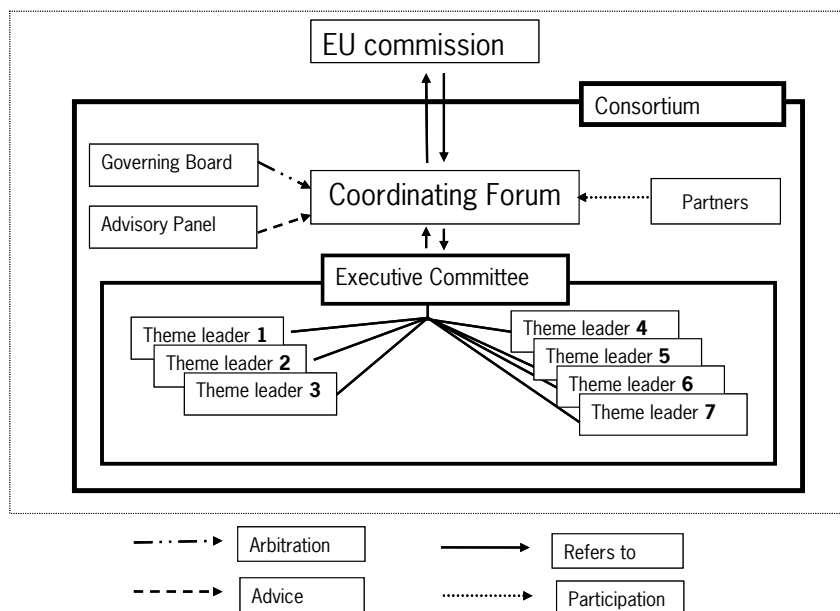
EU commission

Consortium

Governing Board

Advisory Panel

Coordinating Forum

Partners

Executive Committee

Theme leader **1**

Theme leader **2**

Theme leader **3**

Theme leader **4**

Theme leader **5**

Theme leader **6**

Theme leader **7**

Arbitration

Refers to

Advice

Participation